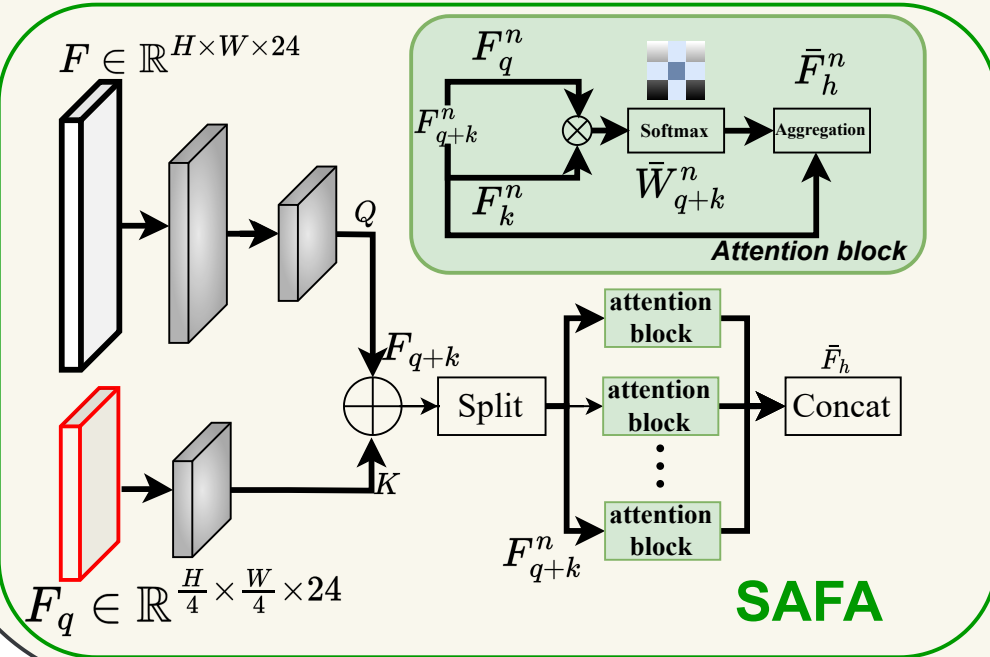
$F \in \mathbb{R}^{H \times W \times 24}$

$F_q^n$

$F_{q+k}^n$

Softmax

$\bar{F}_h^n$

Aggregation

$\bar{W}_{q+k}^n$

$F_k^n$

Attention block

$Q$

$F_{q+k}$

Split

attention block

attention block

$\bar{F}_h$

Concat

$K$

attention block

$F_{q+k}^n$

$F_q \in \mathbb{R}^{\frac{H}{4} \times \frac{W}{4} \times 24}$

SAFA